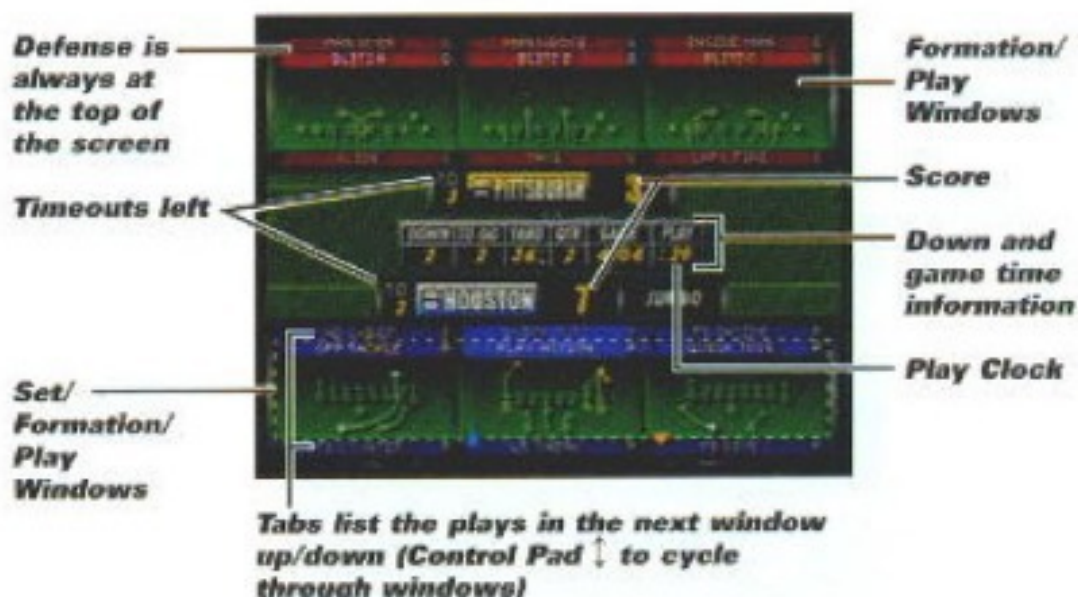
Defense is always at the top of the screen

Formation/ Play Windows

Timeouts left

Score

Down and game time information

Play Clock

Set/ Formation/ Play Windows

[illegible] BLITZ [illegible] BLITZ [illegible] BLITZ

PITTSBURGH

3

DOWN | TO GO | YARD | QTR | GAME | PLAY
2 | 2 | 34 | 2 | 4:04 | :29

HOUSTON

7

JUMBO

Tabs list the plays in the next window up/down (Control Pad ↕ to cycle through windows)